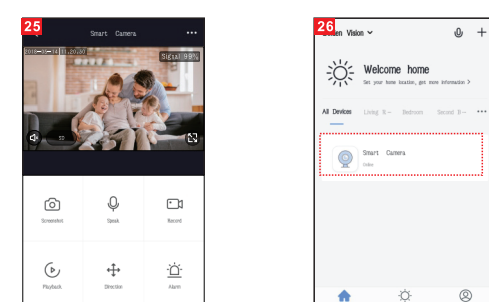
25

Smart Camera

2018-10-11 11:20:20

Signal 99%

SD

Screenshot

Speak

Record

Playback

Direction

Alarm

26

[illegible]en Vision

Welcome home

Set your home location, get more information >

All Devices

Living R...

Bedroom

Second B...

Smart Camera

Online